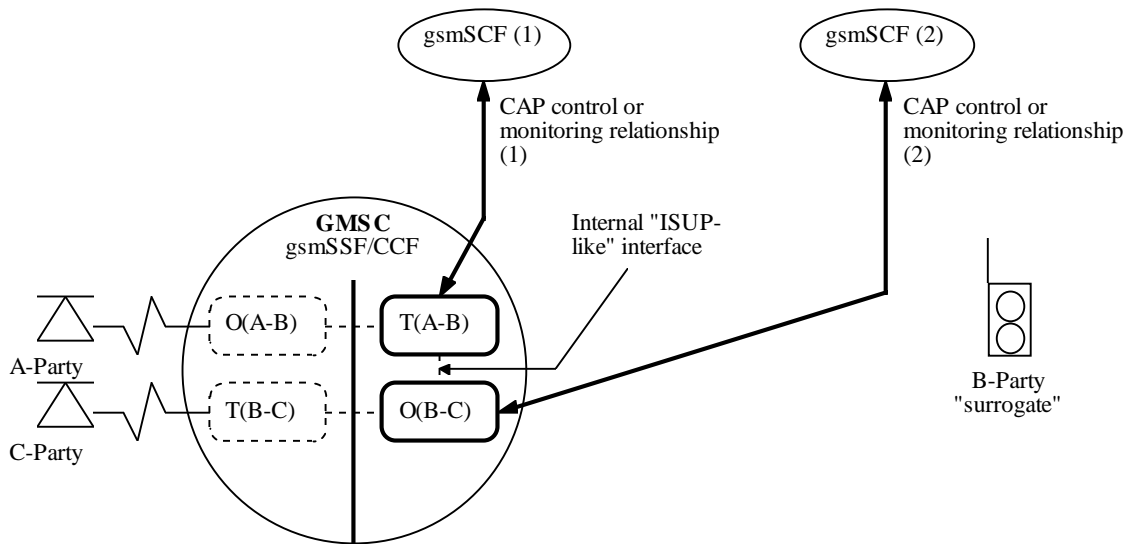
gsmSCF (1)

gsmSCF (2)

CAP control or monitoring relationship (1)

CAP control or monitoring relationship (2)

GMSC
gsmSSF/CCF

Internal "ISUP-like" interface

O(A-B)

T(A-B)

T(B-C)

O(B-C)

A-Party

C-Party

B-Party "surrogate"